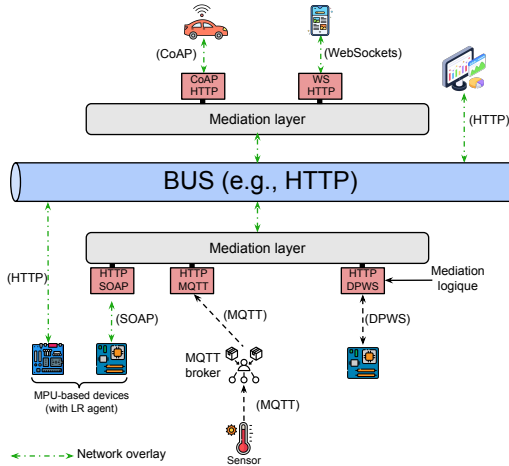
(CoAP)

(WebSockets)

CoAP HTTP

WS HTTP

Mediation layer

(HTTP)

BUS (e.g., HTTP)

Mediation layer

(HTTP)

HTTP SOAP

HTTP MQTT

HTTP DPWS

Mediation logique

(SOAP)

(MQTT)

(DPWS)

MQTT broker

MPU-based devices (with LR agent)

(MQTT)

Network overlay

Sensor